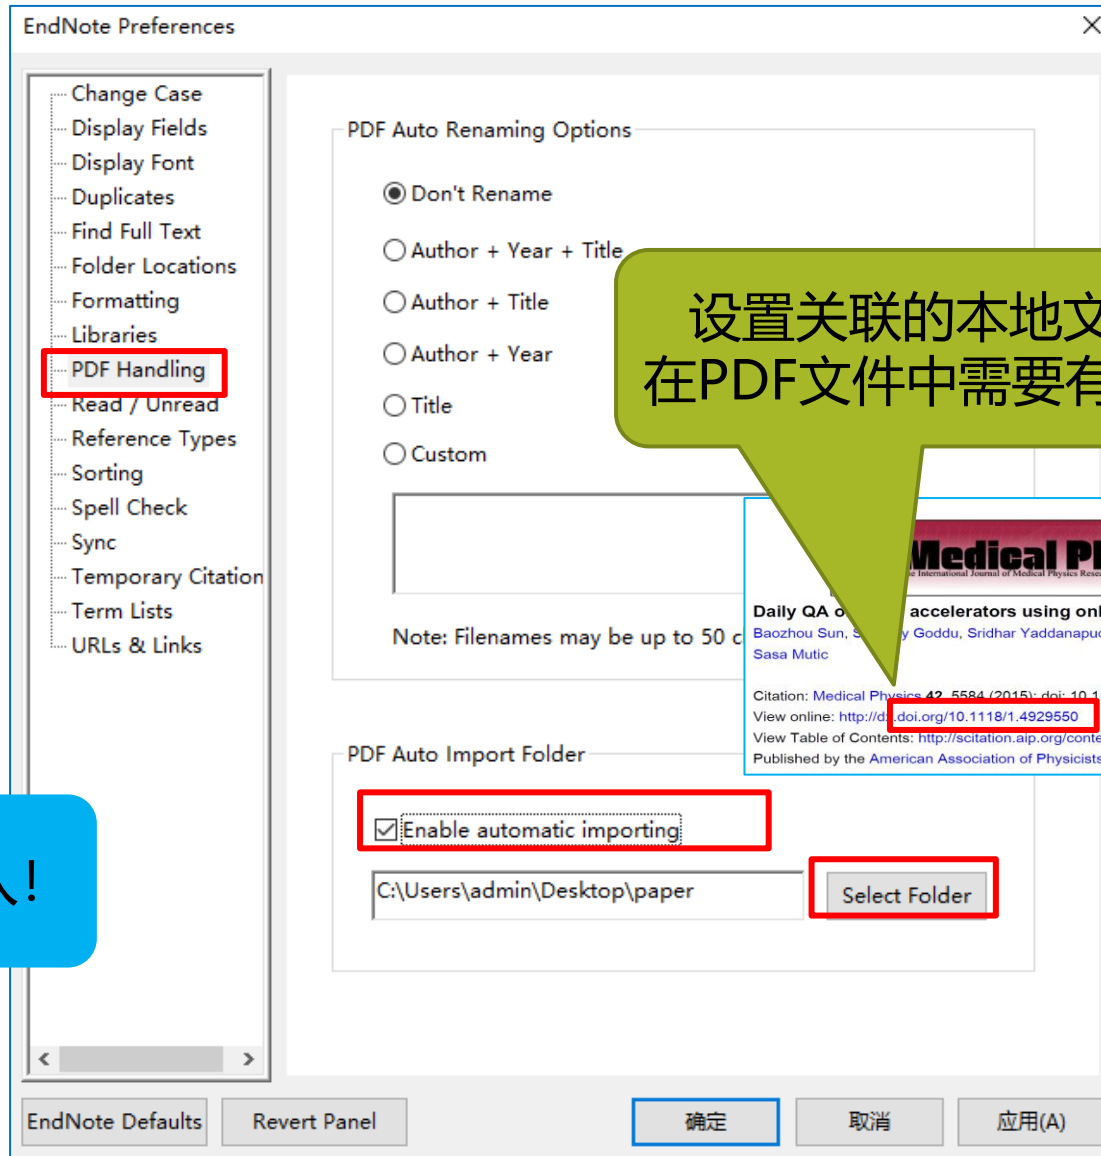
EndNote Preferences

Change Case
Display Fields
Display Font
Duplicates
Find Full Text
Folder Locations
Formatting
Libraries
PDF Handling
Read / Unread
Reference Types
Sorting
Spell Check
Sync
Temporary Citation
Term Lists
URLs & Links

PDF Auto Renaming Options

Don't Rename
Author + Year + Title
Author + Title
Author + Year
Title
Custom

Note: Filenames may be up to 50 c

设置关联的本地文
在PDF文件中需要有

Medical Ph
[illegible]e International Journal of Medical Physics Rese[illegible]

Daily QA o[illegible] accelerators using onl
Baozhou Sun, S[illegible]y Goddu, Sridhar Yaddanapu
Sasa Mutic

Citation: Medical Physics 42, 5584 (2015); doi: 10.1
View online: http://dx.doi.org/10.1118/1.4929550
View Table of Contents: http://scitation.aip.org/conte
Published by the American Association of Physicists

PDF Auto Import Folder

Enable automatic importing

C:\Users\admin\Desktop\paper

Select Folder

入!

EndNote Defaults
Revert Panel
确定
取消
应用(A)